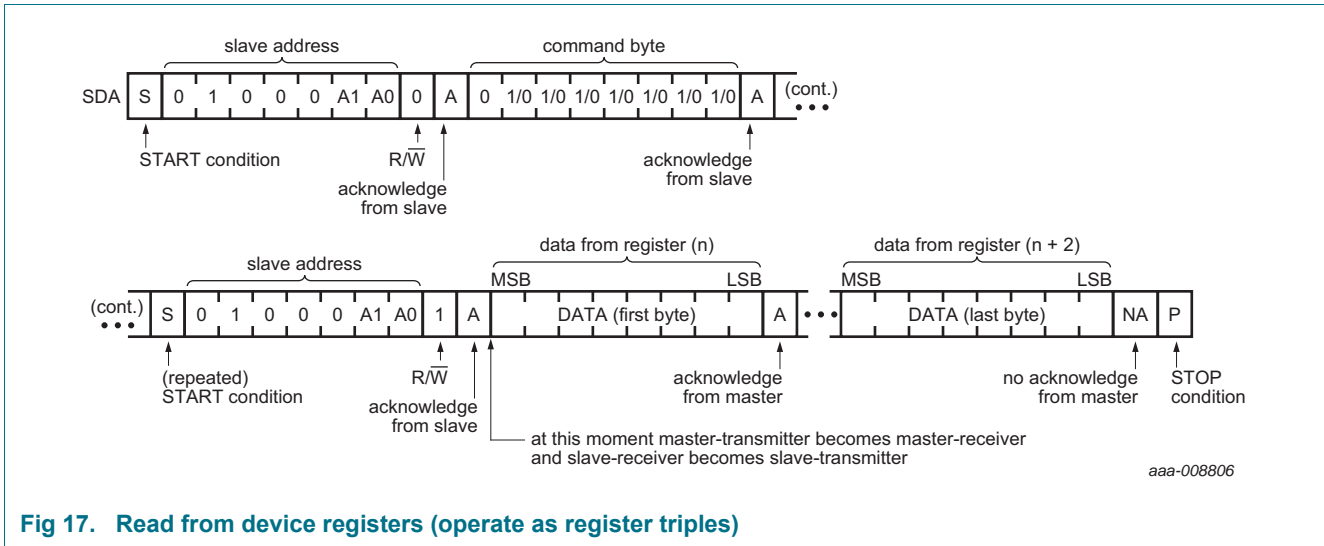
slave address

command byte

SDA S 0 1 0 0 0 A1 A0 0 A 0 1/0 1/0 1/0 1/0 1/0 1/0 1/0 A (cont.)

START condition

R/$\overline{W}$

acknowledge from slave

acknowledge from slave

slave address

data from register (n)

data from register (n + 2)

MSB LSB MSB LSB

(cont.) S 0 1 0 0 0 A1 A0 1 A DATA (first byte) A DATA (last byte) NA P

(repeated) START condition

R/$\overline{W}$

acknowledge from slave

acknowledge from master

no acknowledge from master

STOP condition

at this moment master-transmitter becomes master-receiver and slave-receiver becomes slave-transmitter

aaa-008806

Fig 17. Read from device registers (operate as register triples)